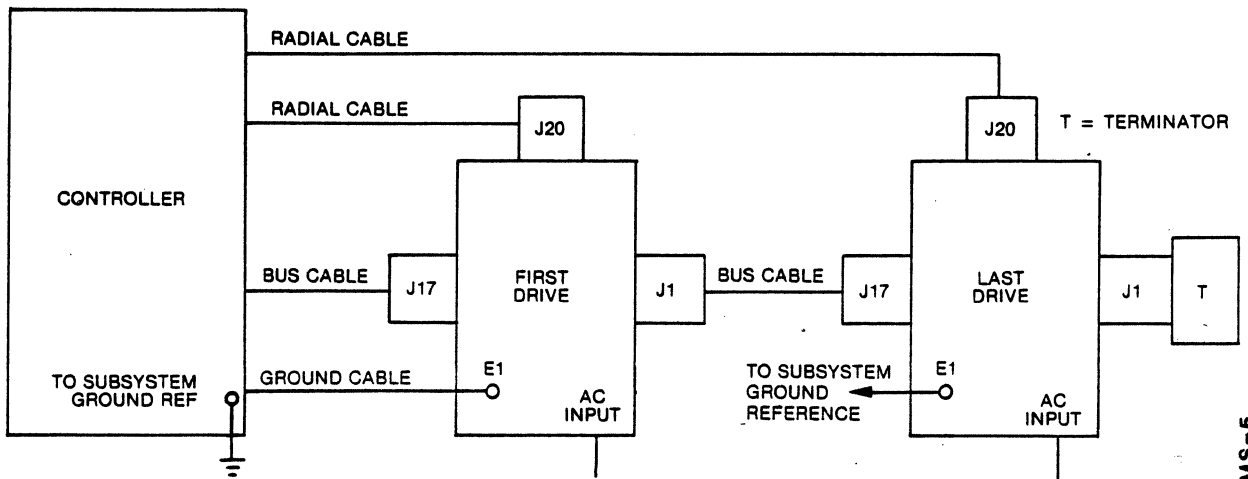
RADIAL CABLE

RADIAL CABLE

J20

J20

T = TERMINATOR

CONTROLLER

BUS CABLE

J17

FIRST DRIVE

J1

BUS CABLE

J17

LAST DRIVE

J1

T

TO SUBSYSTEM GROUND REF

GROUND CABLE

E1

AC INPUT

TO SUBSYSTEM GROUND REFERENCE

E1

AC INPUT

MS-5